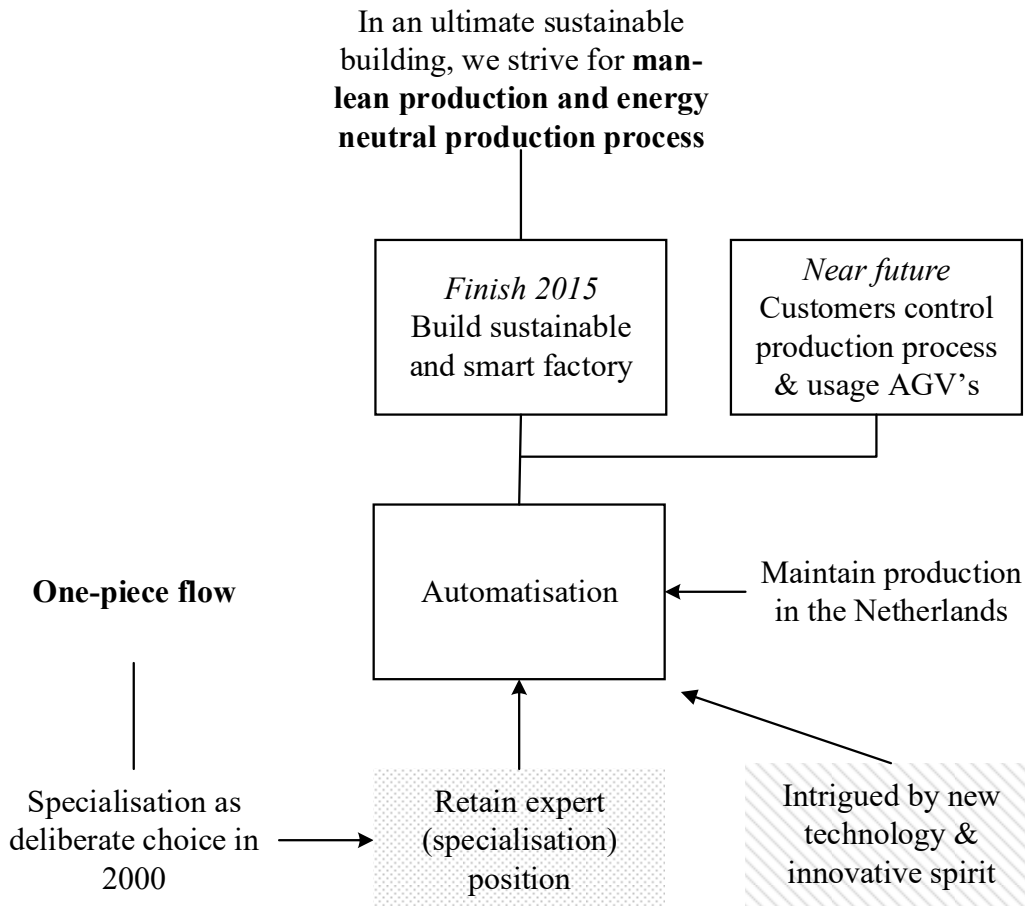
In an ultimate sustainable building, we strive for **man-lean production and energy neutral production process**

*Finish 2015*
Build sustainable and smart factory

*Near future*
Customers control production process & usage AGV's

**One-piece flow**

Automatisation

Maintain production in the Netherlands

Specialisation as deliberate choice in 2000

Retain expert (specialisation) position

Intrigued by new technology & innovative spirit